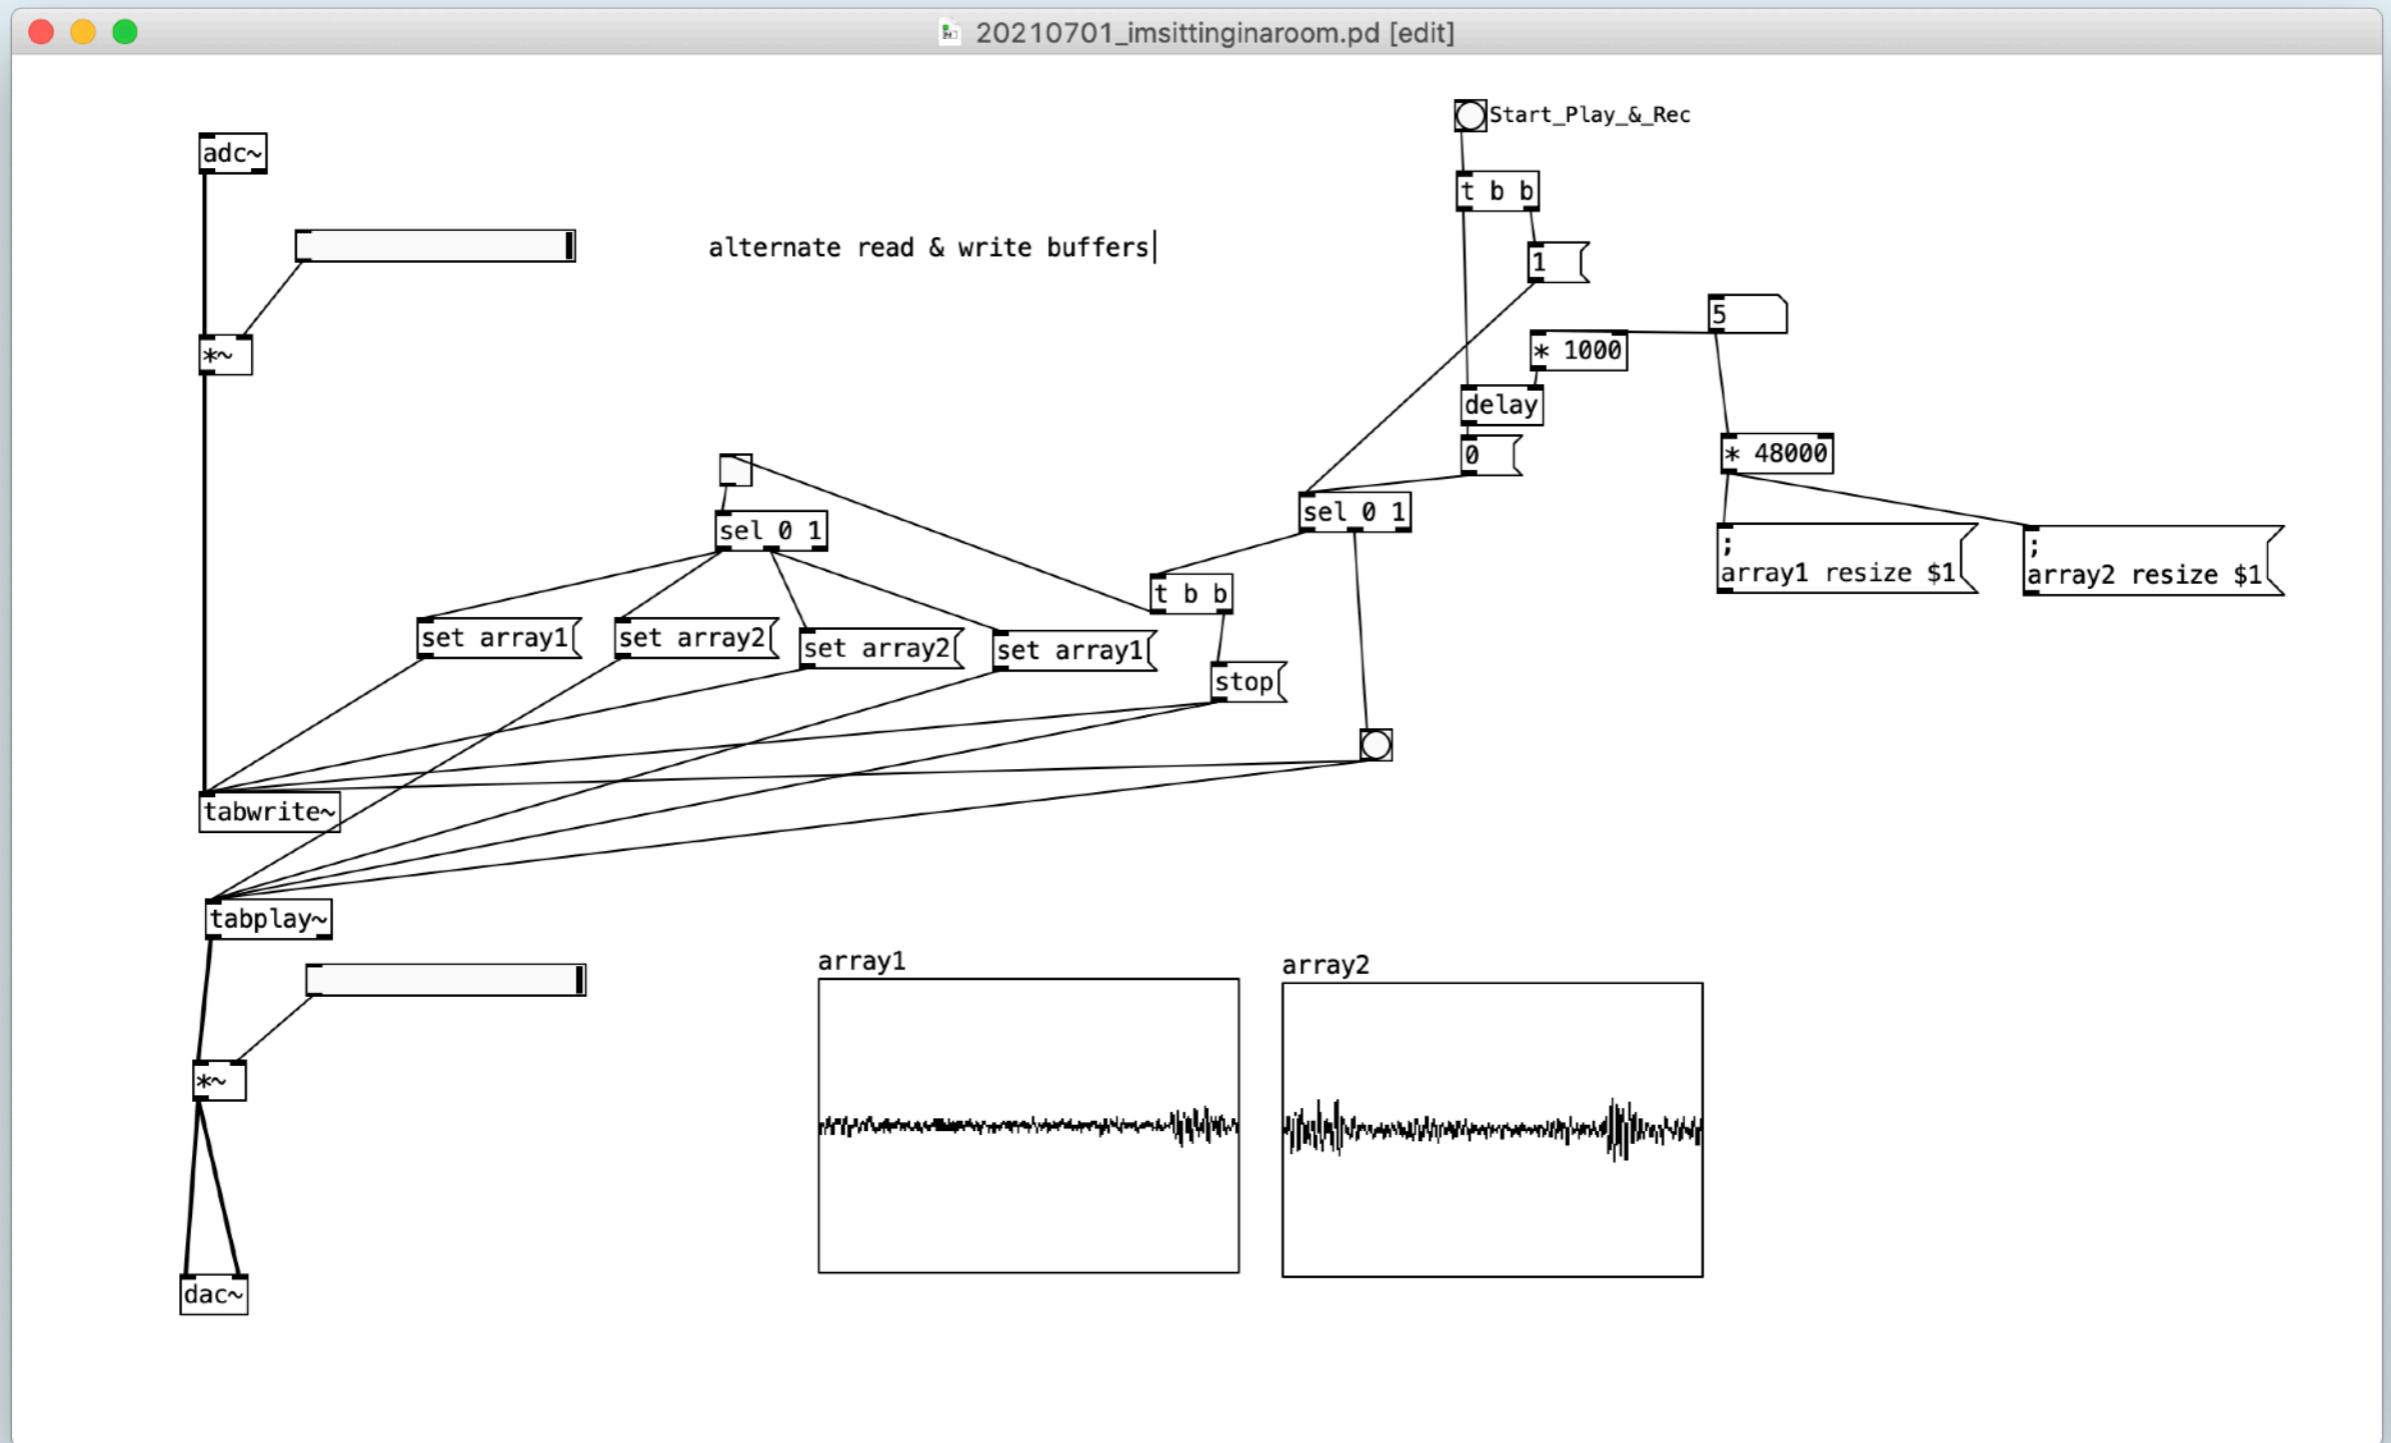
20210701_imsittinginaroom.pd [edit]

Start_Play_&_Rec

adc~

t b b

alternate read & write buffers

1

5

*~

* 1000

delay

* 48000

0

sel 0 1

sel 0 1

;
array1 resize $1

;
array2 resize $1

t b b

set array1

set array2

set array2

set array1

stop

tabwrite~

tabplay~

array1

array2

*~

dac~